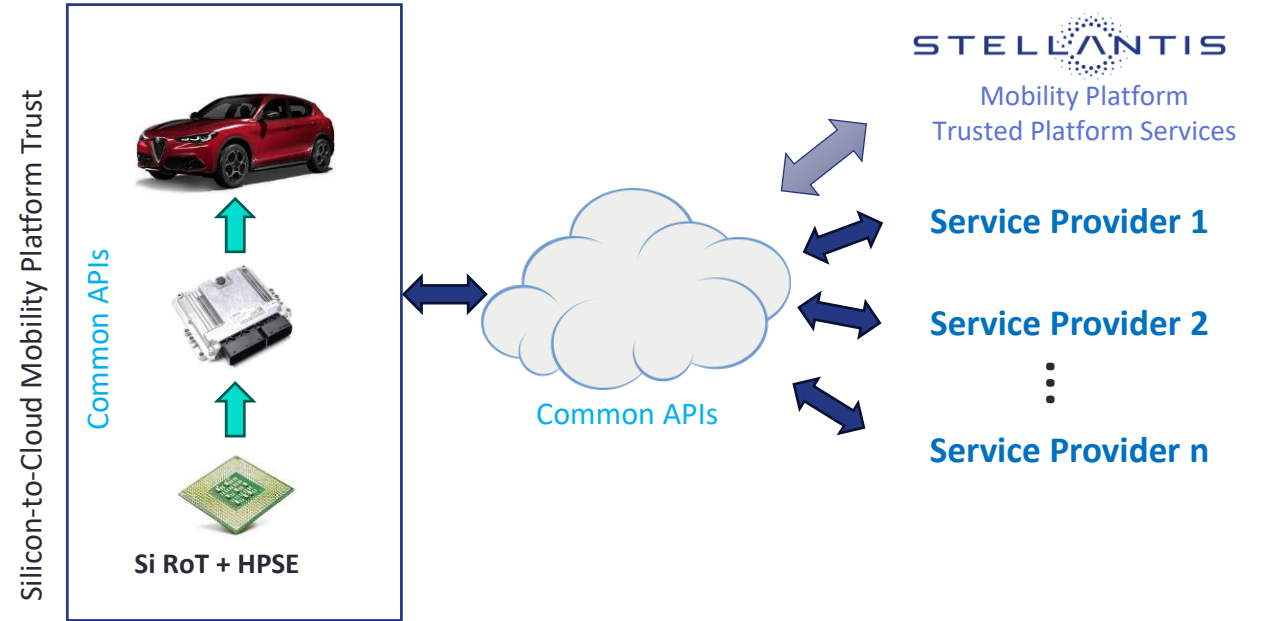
Silicon-to-Cloud Mobility Platform Trust

Common APIs

Si RoT + HPSE

Common APIs

STELLANTIS
Mobility Platform
Trusted Platform Services

Service Provider 1

Service Provider 2

⋮

Service Provider n